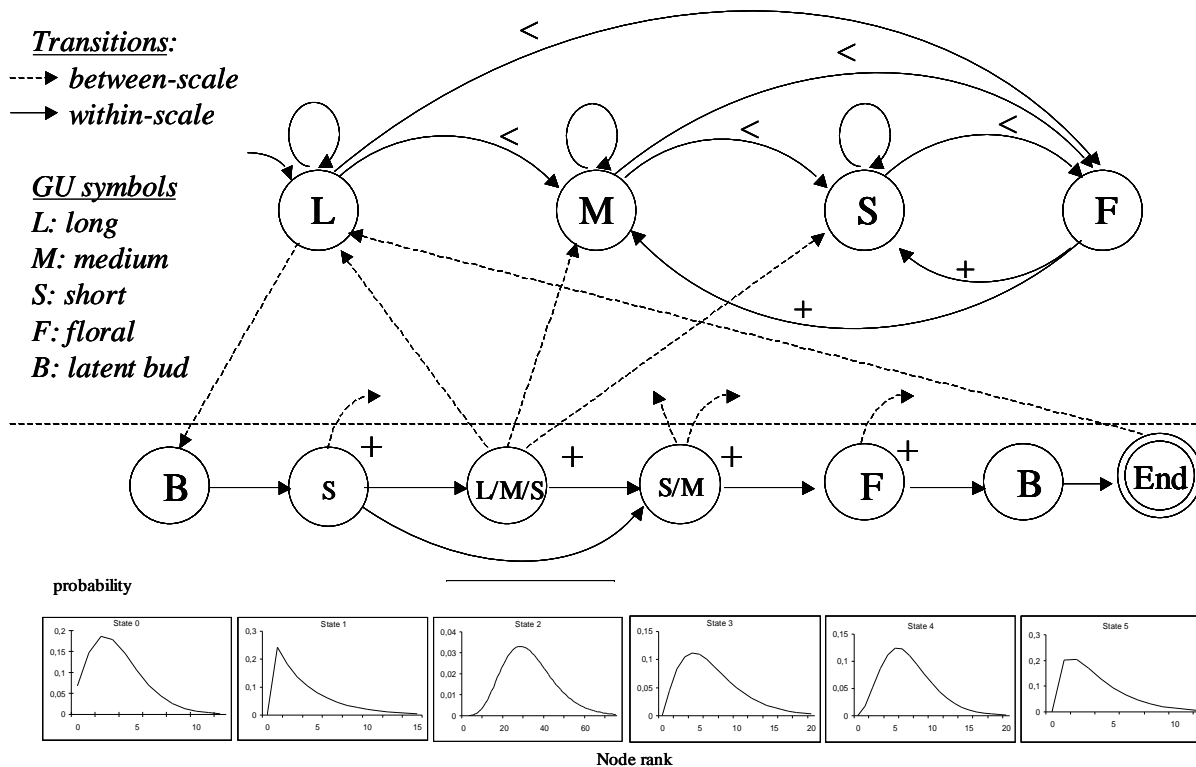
Transitions:
between-scale
within-scale

GU symbols
L: long
M: medium
S: short
F: floral
B: latent bud

<
<
<
<
+
+

L
M
S
F

B
S
L/M/S
S/M
F
B
End
+
+
+
+

probability

State 0
0,2
0,15
0,1
0,05
0
0
5
10

State 1
0,3
0,2
0,1
0
0
5
10
15

State 2
0,04
0,03
0,02
0,01
0
0
20
40
60

State 3
0,15
0,1
0,05
0
0
5
10
15
20

State 4
0,15
0,1
0,05
0
0
5
10
15
20

State 5
0,3
0,2
0,1
0
0
5
10

Node rank